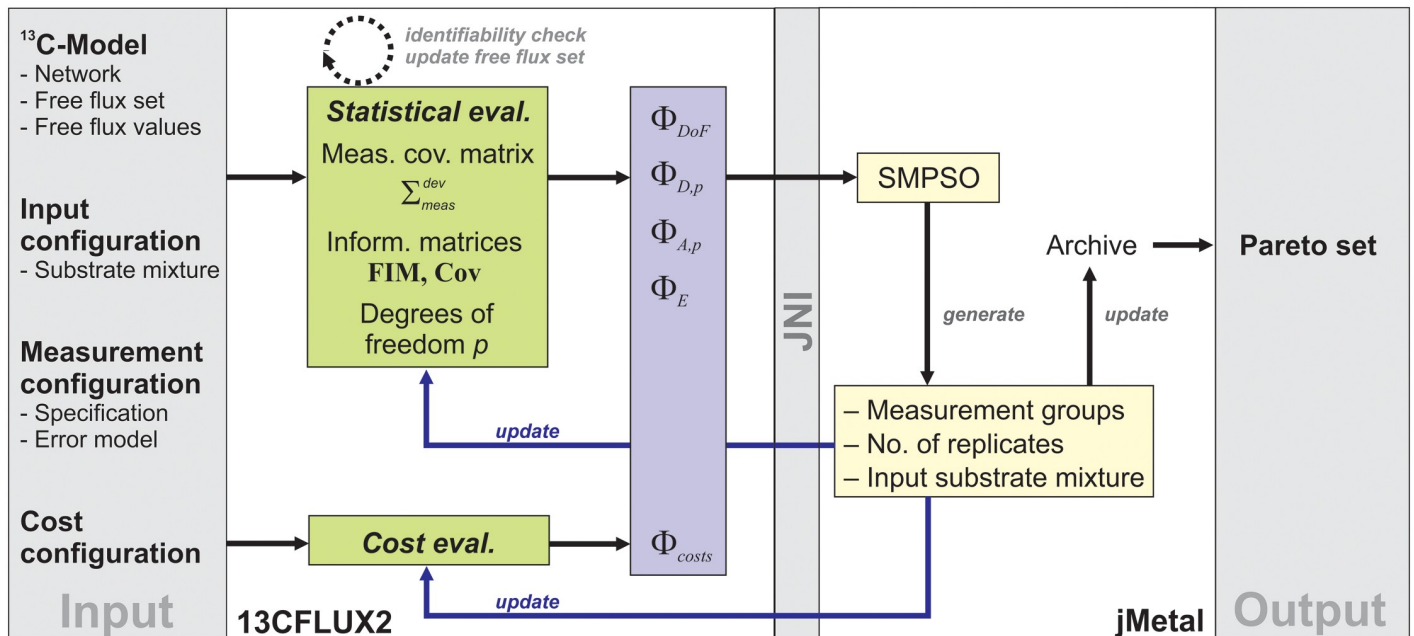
$^{13}$C-Model
- Network
- Free flux set
- Free flux values

Input configuration
- Substrate mixture

Measurement configuration
- Specification
- Error model

Cost configuration

Input

identifiability check
update free flux set

Statistical eval.
Meas. cov. matrix
$\Sigma_{meas}^{dev}$
Inform. matrices
FIM, Cov
Degrees of freedom $p$

Cost eval.

update

update

13CFLUX2

$\Phi_{DoF}$
$\Phi_{D,p}$
$\Phi_{A,p}$
$\Phi_{E}$
$\Phi_{costs}$

JNI

SMPSO

generate

Archive

update

– Measurement groups
– No. of replicates
– Input substrate mixture

jMetal

Pareto set

Output